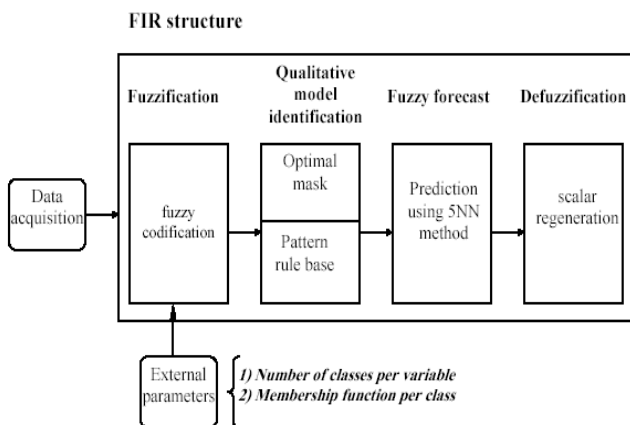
FIR structure

Fuzzification

Qualitative model identification

Fuzzy forecast

Defuzzification

Data acquisition

fuzzy codification

Optimal mask

Pattern rule base

Prediction using 5NN method

scalar regeneration

External parameters

1) Number of classes per variable
2) Membership function per class